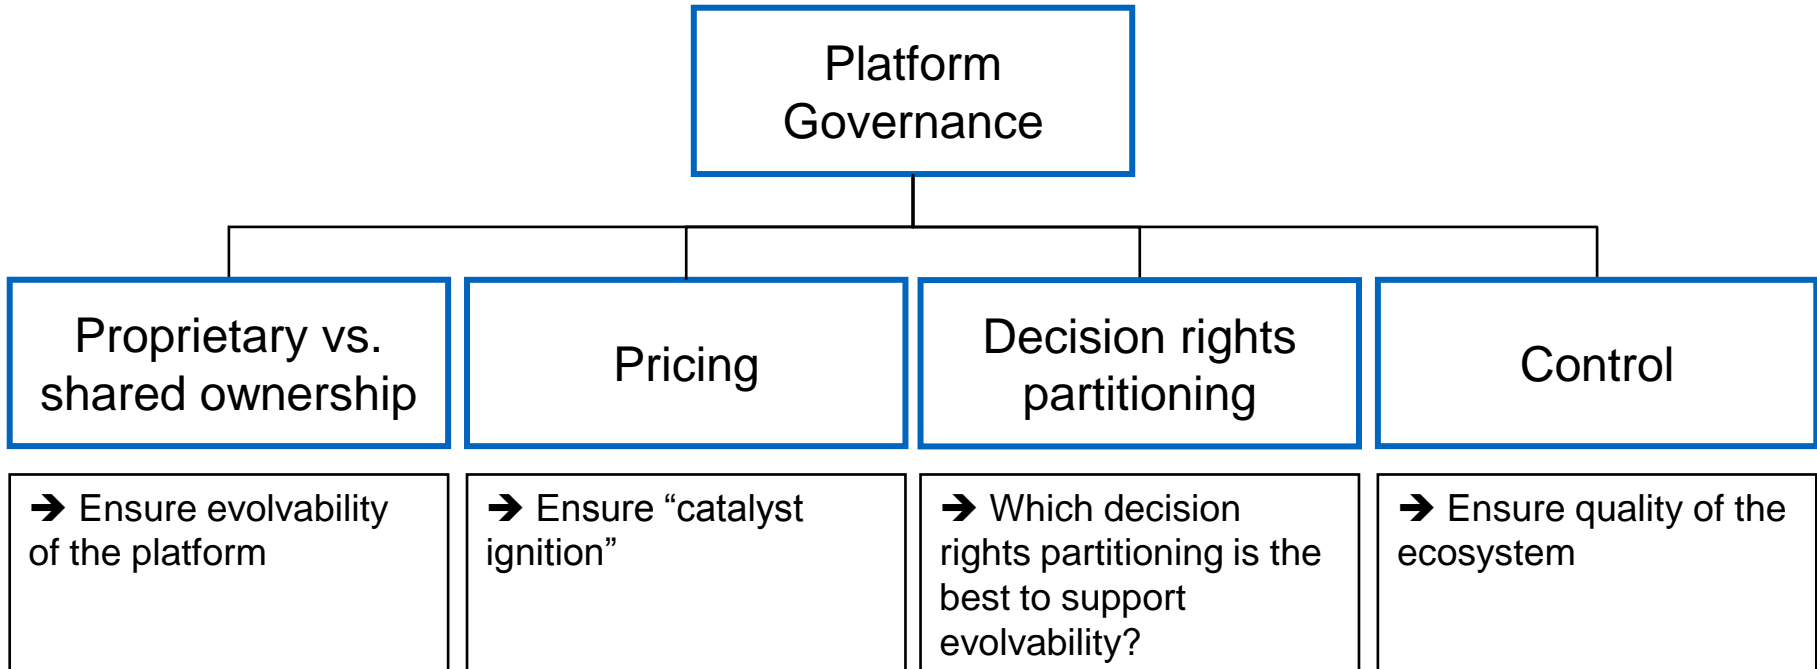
Platform Governance

Proprietary vs. shared ownership

Pricing

Decision rights partitioning

Control

➔ Ensure evolvability of the platform

➔ Ensure “catalyst ignition”

➔ Which decision rights partitioning is the best to support evolvability?

➔ Ensure quality of the ecosystem